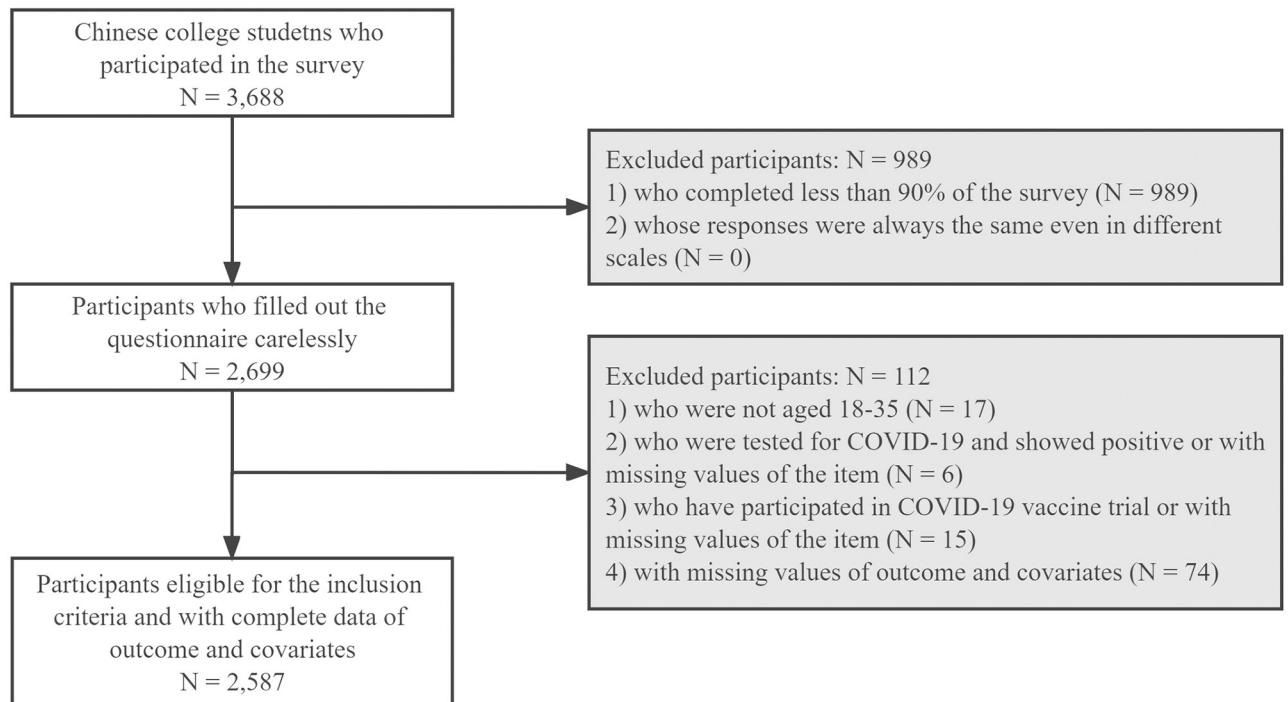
Chinese college studetns who participated in the survey
N = 3,688

Excluded participants: N = 989
1) who completed less than 90% of the survey (N = 989)
2) whose responses were always the same even in different scales (N = 0)

Participants who filled out the questionnaire carelessly
N = 2,699

Excluded participants: N = 112
1) who were not aged 18-35 (N = 17)
2) who were tested for COVID-19 and showed positive or with missing values of the item (N = 6)
3) who have participated in COVID-19 vaccine trial or with missing values of the item (N = 15)
4) with missing values of outcome and covariates (N = 74)

Participants eligible for the inclusion criteria and with complete data of outcome and covariates
N = 2,587